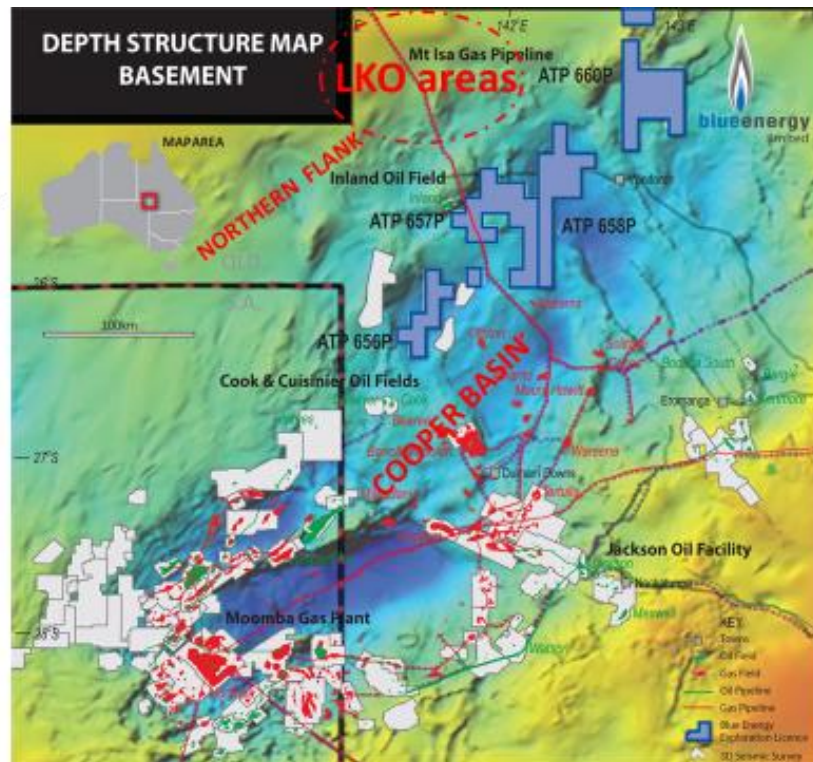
DEPTH STRUCTURE MAP
BASEMENT

142°E

143°E

Mt Isa Gas Pipeline

LKO areas

ATP 660P

blueenergy
limited

MAP AREA

NORTHERN FLANK

Inland Oil Field

Inland

Windorah

ATP 657P

ATP 658P

QLD

26°S

SA

100km

Wareena

ATP 656P

COOPER BASIN

Cook & Cuisinier Oil Fields

Cook

Mount Howitt

Eromanga

Durham Downs

Wareena

Tarbat

27°S

Jackson Oil Facility

Jackson

Naccowlah

Moomba Gas Plant

Maxwell

28°S

Watson

KEY
Towns
Oil Field
Gas Field
Oil Pipeline
Gas Pipeline
Blue Energy Exploration Licence
3D Seismic Survey